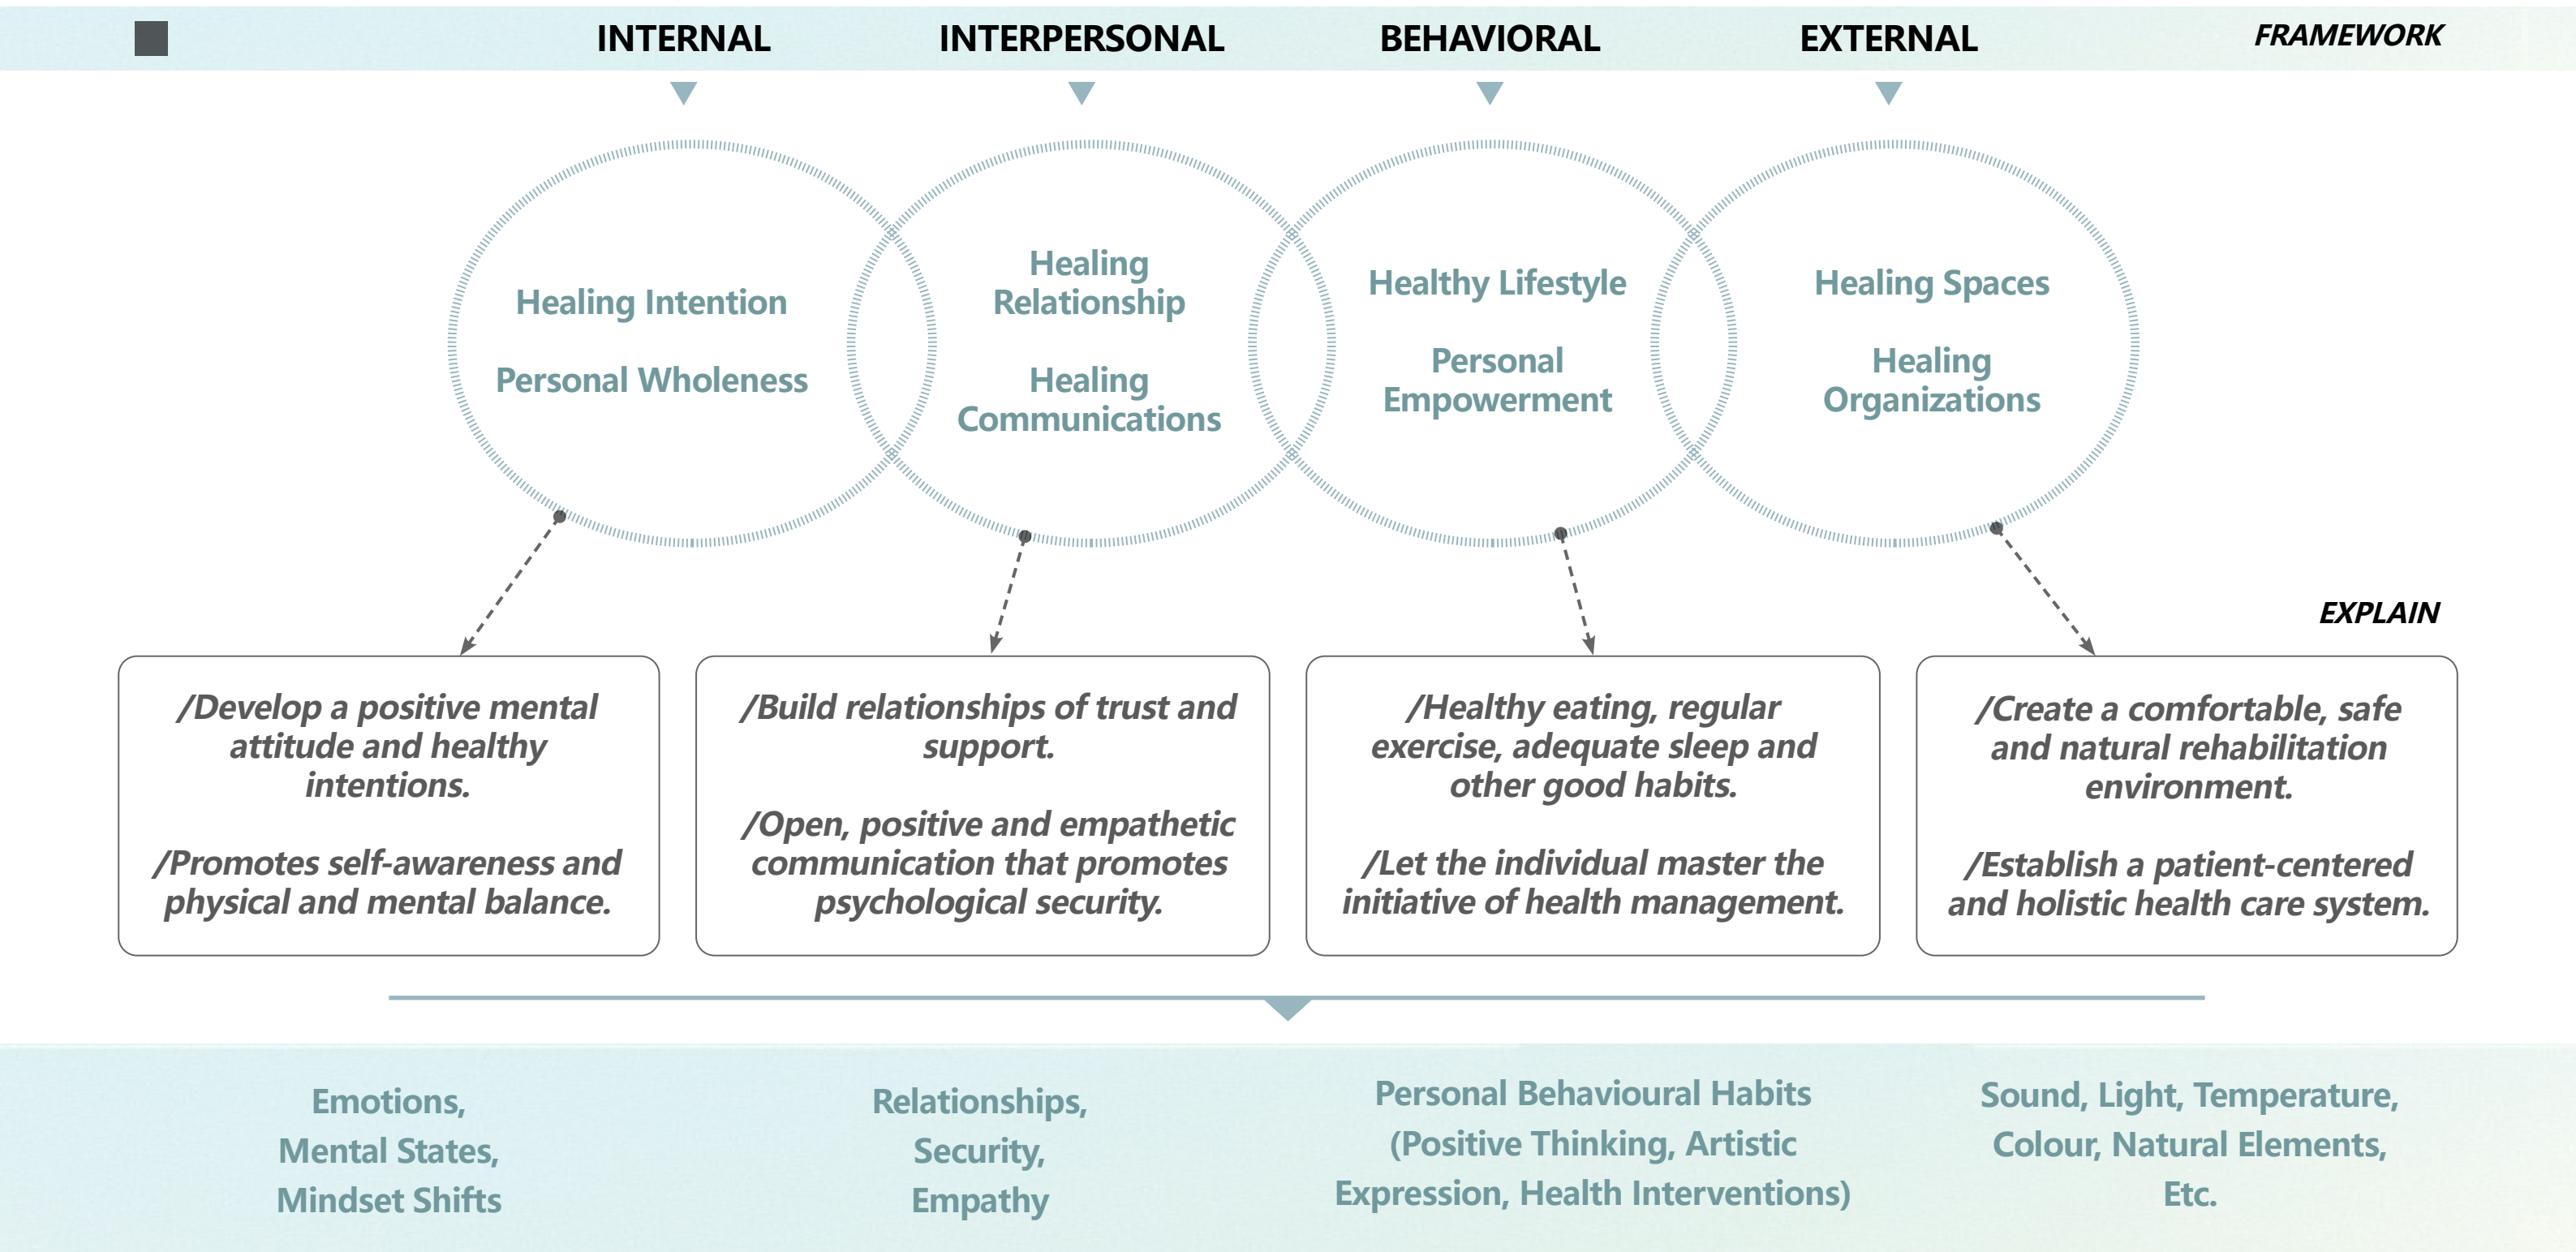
INTERNAL INTERPERSONAL BEHAVIORAL EXTERNAL FRAMEWORK

Healing Intention

Personal Wholeness

Healing Relationship

Healing Communications

Healthy Lifestyle

Personal Empowerment

Healing Spaces

Healing Organizations

EXPLAIN

/Develop a positive mental attitude and healthy intentions.

/Promotes self-awareness and physical and mental balance.

/Build relationships of trust and support.

/Open, positive and empathetic communication that promotes psychological security.

/Healthy eating, regular exercise, adequate sleep and other good habits.

/Let the individual master the initiative of health management.

/Create a comfortable, safe and natural rehabilitation environment.

/Establish a patient-centered and holistic health care system.

Emotions, Mental States, Mindset Shifts

Relationships, Security, Empathy

Personal Behavioural Habits (Positive Thinking, Artistic Expression, Health Interventions)

Sound, Light, Temperature, Colour, Natural Elements, Etc.